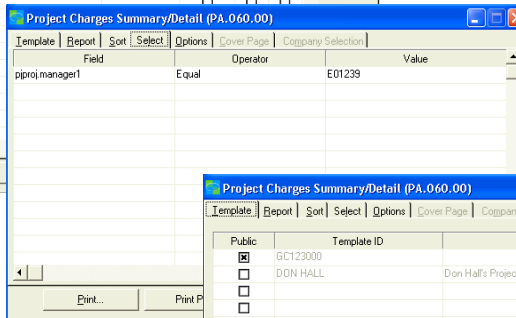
Project Charges Summary/Detail (PA.060.00)

Template | Report | Sort | Select | Options | Cover Page | Company Selection

| Field | Operator | Value |
|---|---|---|
| pjproj.manager1 | Equal | E01239 |

Print... | Print P

Project Charges Summary/Detail (PA.060.00)

Template | Report | Sort | Select | Options | Cover Page | Compan

| Public | Template ID | |
|---|---|---|
| ☒ | GC123000 | |
| ☐ | DON HALL | Don Hall's Projec |
| ☐ | | |
| ☐ | | |